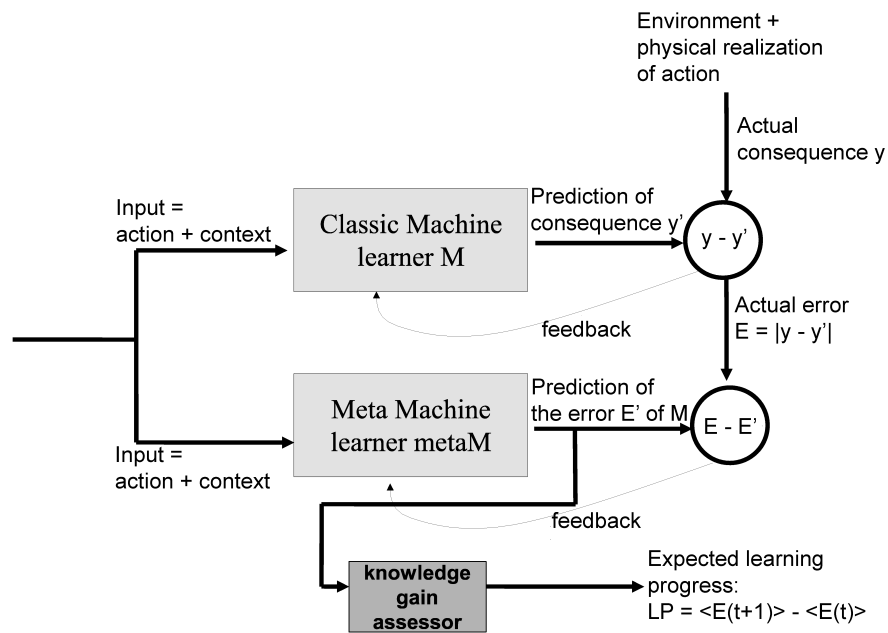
Environment + physical realization of action

Actual consequence y

Input = action + context

Classic Machine learner M

Prediction of consequence y'

y - y'

Actual error E = |y - y'|

feedback

Meta Machine learner metaM

Prediction of the error E' of M

E - E'

Input = action + context

feedback

knowledge gain assessor

Expected learning progress: LP = <E(t+1)> - <E(t)>